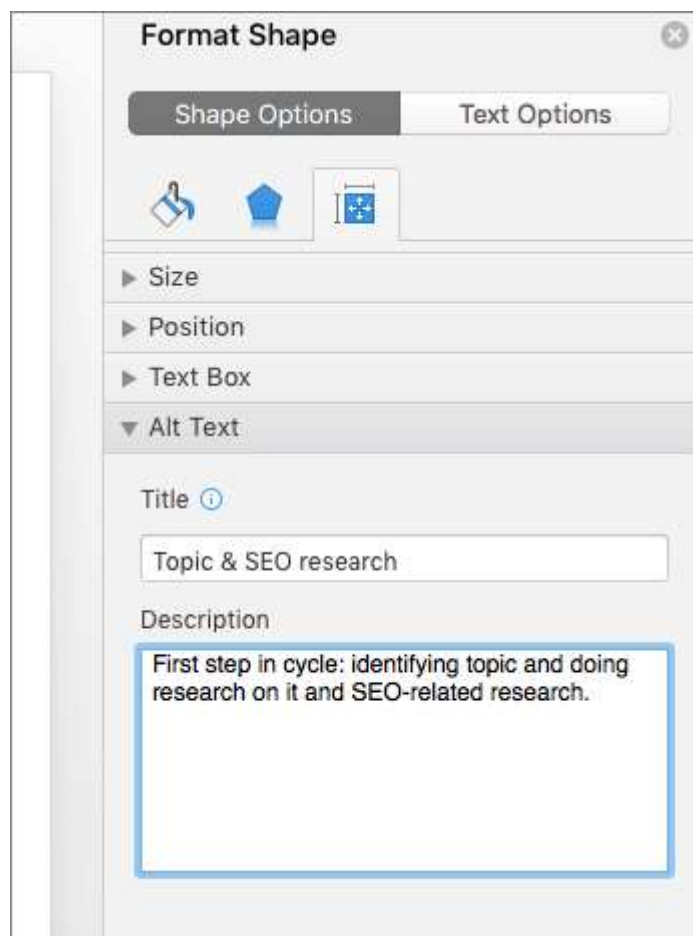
Format Shape

Shape Options
Text Options

Size
Position
Text Box
Alt Text

Title

Topic & SEO research

Description

First step in cycle: identifying topic and doing research on it and SEO-related research.